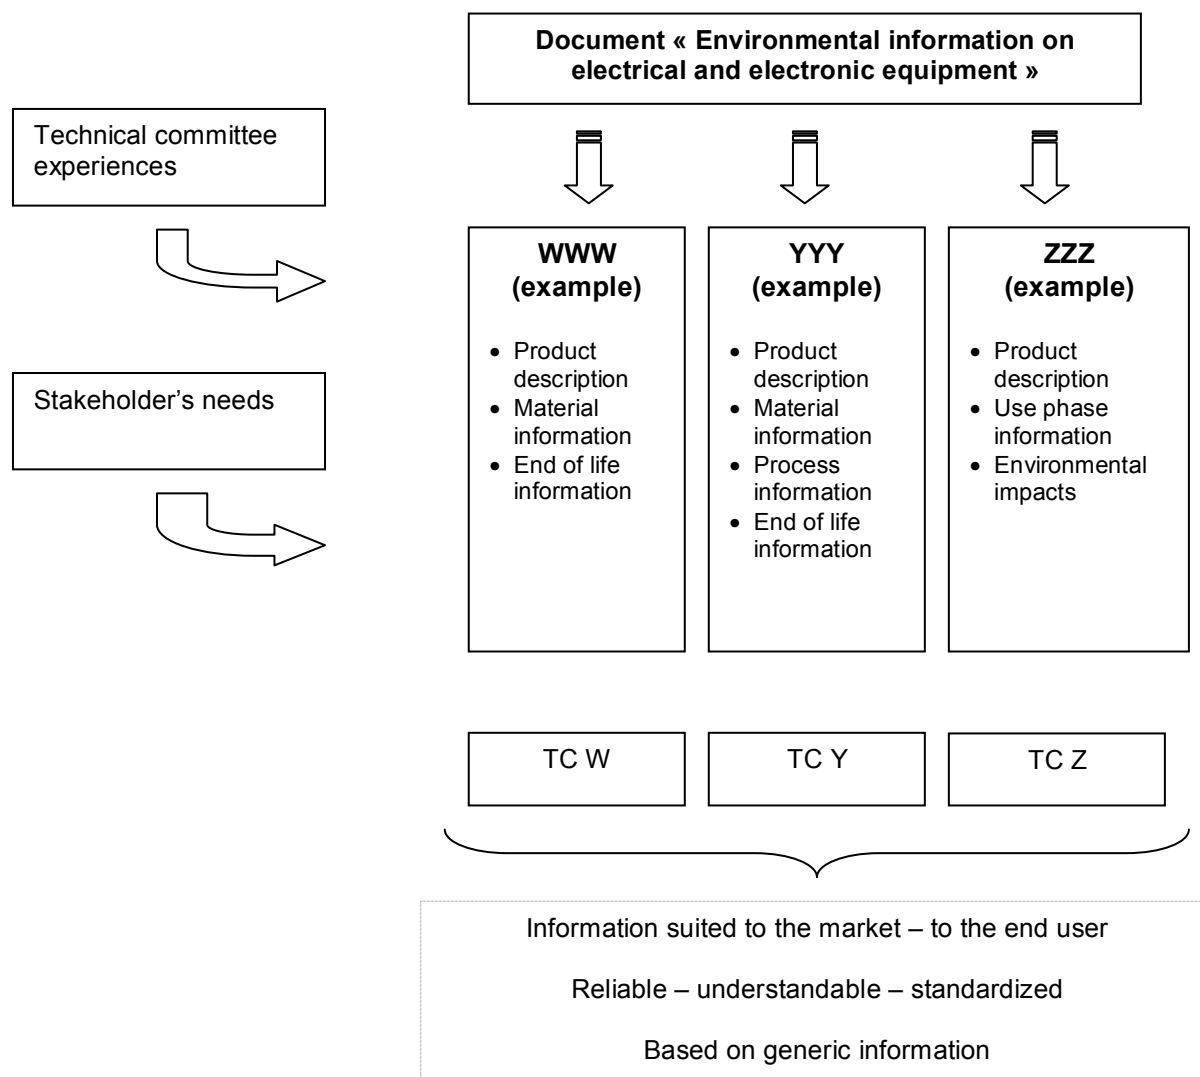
**Document « Environmental information on electrical and electronic equipment »**

Technical committee experiences

Stakeholder's needs

**WWW (example)**

- Product description
- Material information
- End of life information

**YYY (example)**

- Product description
- Material information
- Process information
- End of life information

**ZZZ (example)**

- Product description
- Use phase information
- Environmental impacts

TC W

TC Y

TC Z

Information suited to the market – to the end user

Reliable – understandable – standardized

Based on generic information